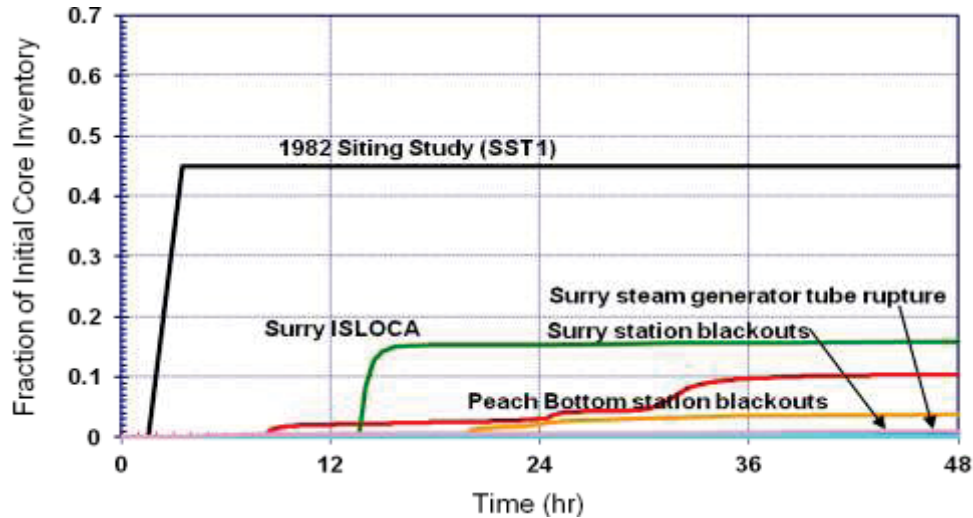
Fraction of Initial Core Inventory

0.7
0.6
0.5
0.4
0.3
0.2
0.1
0

1982 Siting Study (SST1)

Surry steam generator tube rupture

Surry ISLOCA

Surry station blackouts

Peach Bottom station blackouts

0
12
24
36
48

Time (hr)